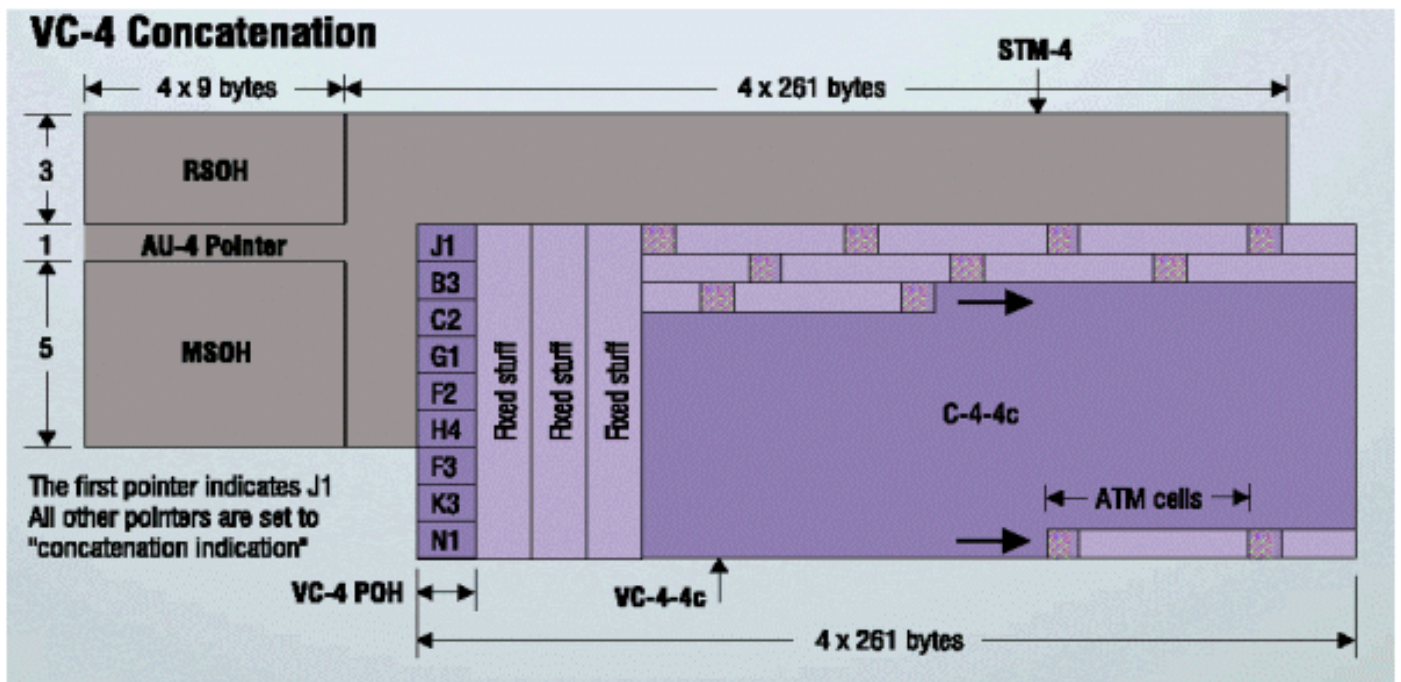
VC-4 Concatenation

STM-4

4 x 9 bytes

4 x 261 bytes

3

RSOH

1

AU-4 Pointer

5

MSOH

J1
B3
C2
G1
F2
H4
F3
K3
N1

Fixed stuff

Fixed stuff

Fixed stuff

C-4-4c

ATM cells

The first pointer indicates J1
All other pointers are set to "concatenation indication"

VC-4 POH

VC-4-4c

4 x 261 bytes